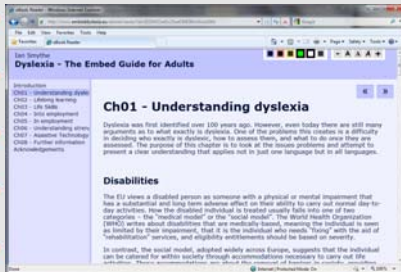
eBook Reader - Windows Internet Explorer

File Edit View Favorites Tools Help

Favorites eBook Reader

Ian Smythe
Dyslexia - The Embed Guide for Adults

A A A

Introduction
Ch01 - Understanding dyslexia
Ch02 - Lifelong learning
Ch03 - Life Skills
Ch04 - Into employment
Ch05 - In employment
Ch06 - Understanding errors
Ch07 - Assistive Technology
Ch08 - Further information
Acknowledgements

Ch01 - Understanding dyslexia

«  »

Dyslexia was first identified over 100 years ago. However, even today there are still many arguments as to what exactly is dyslexia. One of the problems this creates is a difficulty in deciding who exactly is dyslexic, how to assess them, and what to do once they are assessed. The purpose of this chapter is to look at the issues problems and attempt to present a clear understanding that applies not in just one language but in all languages.

Disabilities

The EU views a disabled person as someone with a physical or mental impairment that has a substantial and long term adverse effect on their ability to carry out normal day-to-day activities. How the disabled individual is treated usually falls into one of two categories – the "medical model" or the "social model". The World Health Organization (WHO) writes about disabilities that are medicalised where the individual is seen as limited by their impairment, that it is the individual who needs "fixing" with the aid of "rehabilitation" services, and eligibility entitlements should be based on severity.

In contrast, the social model, adopted widely across Europe, suggests that the individual can be catered for within society through accommodations necessary to carry out life activities. These accommodations are about the removal of barriers in society, providing

Done

Internet | Protected Mode: On

100%